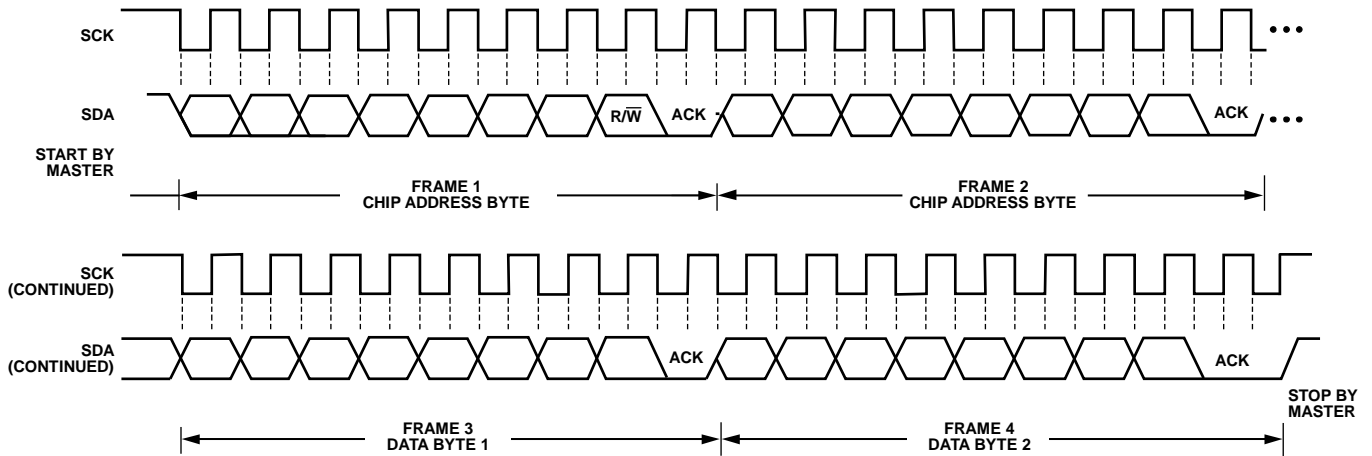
SCK

SDA

R/$\overline{W}$

ACK

ACK

START BY MASTER

FRAME 1
CHIP ADDRESS BYTE

FRAME 2
CHIP ADDRESS BYTE

SCK (CONTINUED)

SDA (CONTINUED)

ACK

ACK

STOP BY MASTER

FRAME 3
DATA BYTE 1

FRAME 4
DATA BYTE 2